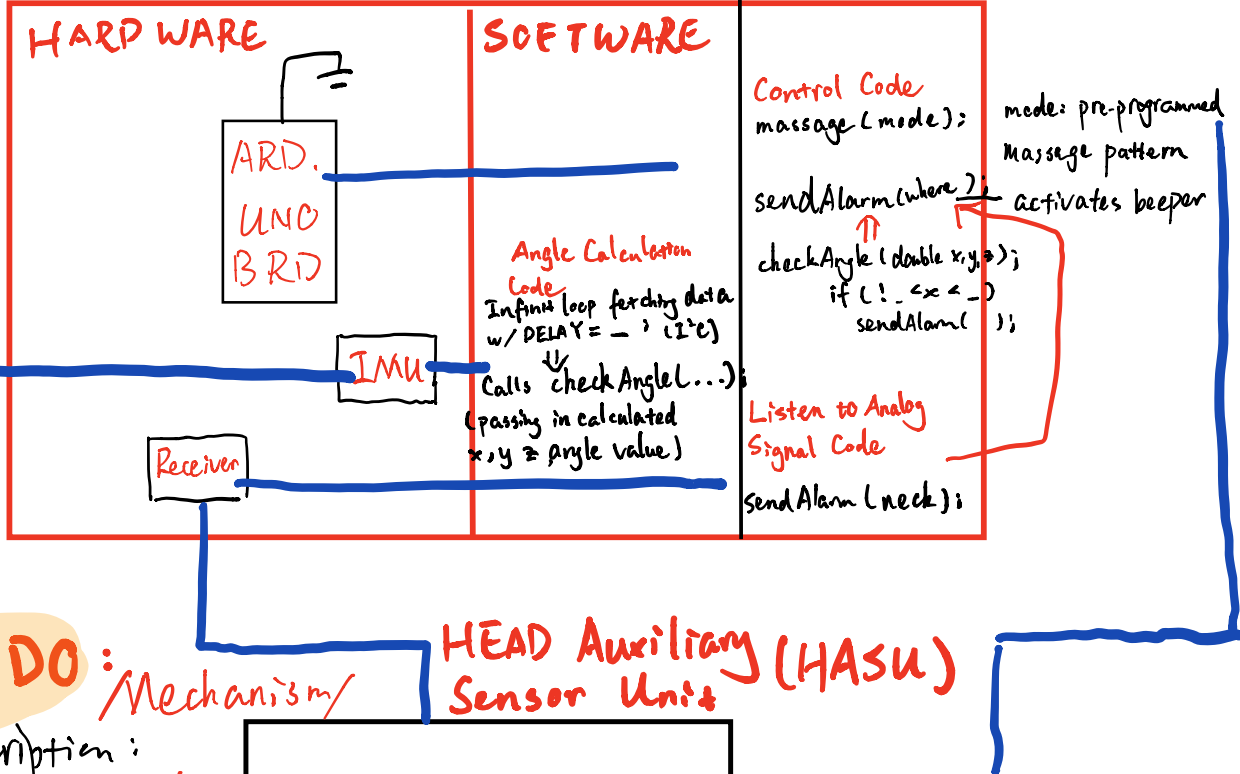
HARDWARE

ARD.
UNO
BRD

IMU

Receiver

SOFTWARE

Angle Calculation Code
Infinit loop fetching data w/ DELAY = _ ; ($I^2C$)
⇓
Calls checkAngle(...);
(passing in calculated x, y z angle value)

Control Code
massage(mode);

mode: pre-programmed massage pattern

sendAlarm(where);

activates beeper

⇑

checkAngle(double x, y, z);
if (!_<x<_)
sendAlarm( );

Listen to Analog Signal Code

sendAlarm(neck);

DO:
Mechanism/
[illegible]ription:

HEAD Auxiliary Sensor Unit (HASU)